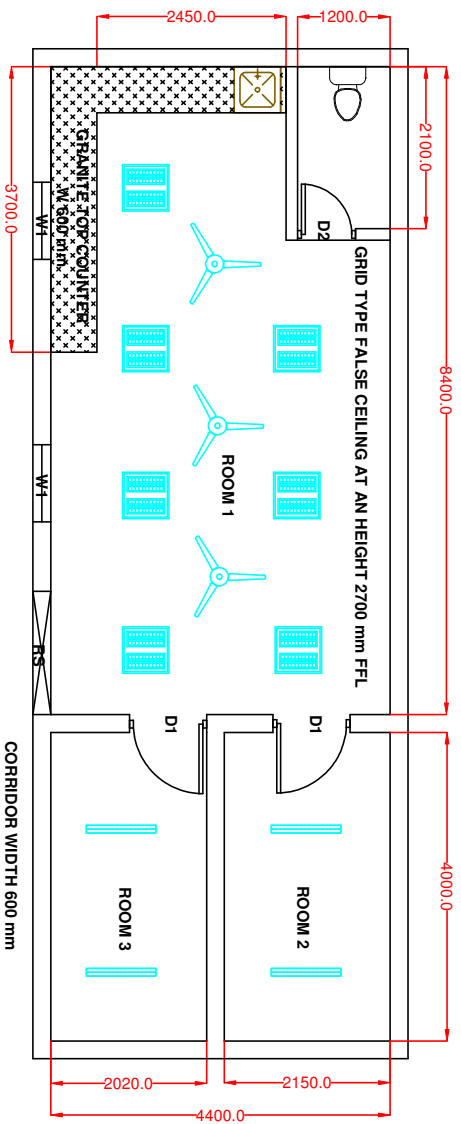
2450.0
1200.0
3700.0
2100.0
GRANITE TOP COUNTER
W 600 mm
W1
D2
GRID TYPE FALSE CEILING AT AN HEIGHT 2700 mm FFL
8400.0
ROOM 1
W1
RS
D1
D1
CORRIDOR WIDTH 600 mm
ROOM 3
ROOM 2
4000.0
2020.0
2150.0
4400.0